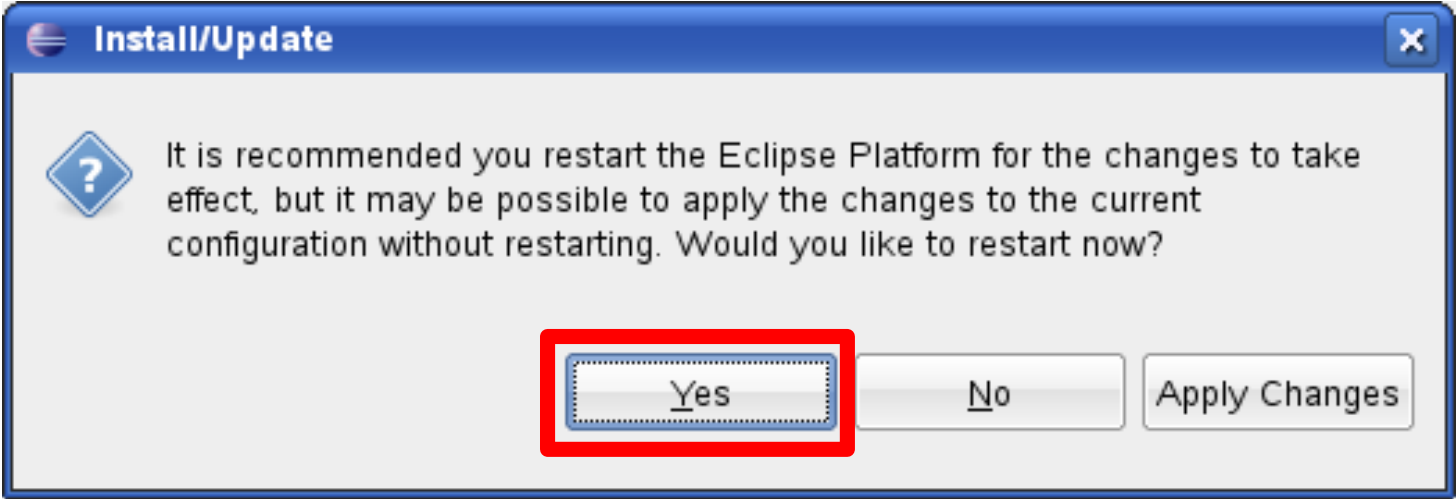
Install/Update

?

It is recommended you restart the Eclipse Platform for the changes to take effect, but it may be possible to apply the changes to the current configuration without restarting. Would you like to restart now?

Yes

No

Apply Changes